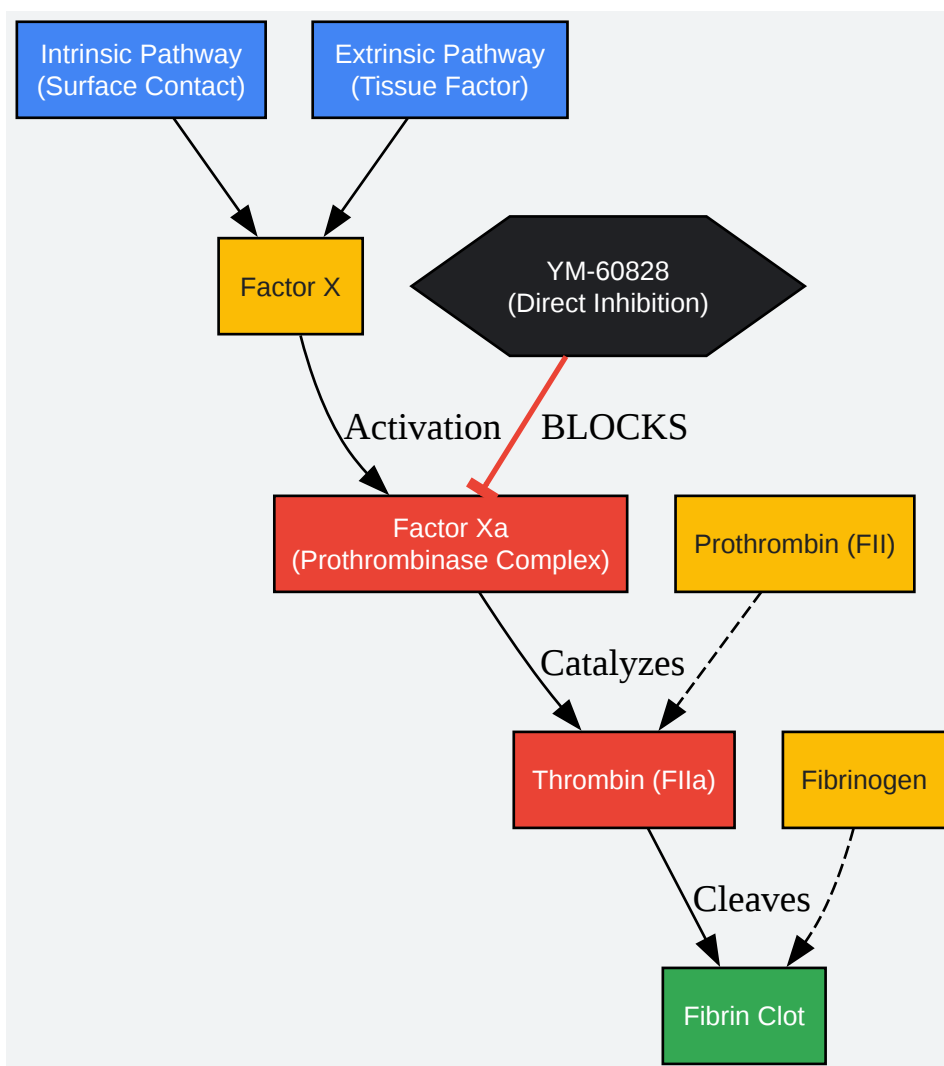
Intrinsic Pathway
(Surface Contact)

Extrinsic Pathway
(Tissue Factor)

Factor X

YM-60828
(Direct Inhibition)

Activation

BLOCKS

Factor Xa
(Prothrombinase Complex)

Prothrombin (FII)

Catalyzes

Thrombin (FIIa)

Fibrinogen

Cleaves

Fibrin Clot